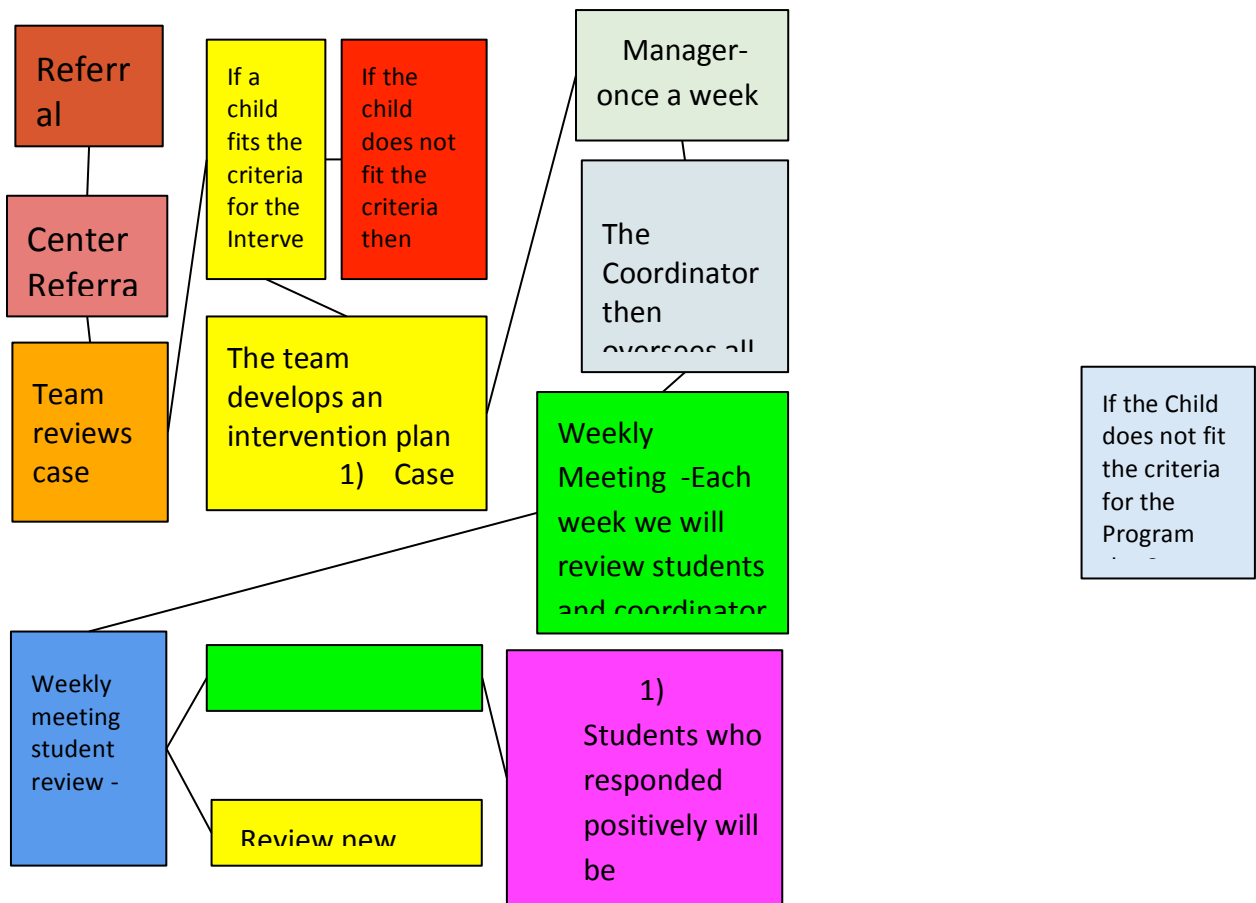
Referral

Center Referra

Team reviews case

If a child fits the criteria for the Interve

If the child does not fit the criteria then

The team develops an intervention plan
1) Case

Manager- once a week

The Coordinator then oversees all

Weekly Meeting -Each week we will review students and coordinator

If the Child does not fit the criteria for the Program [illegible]

Weekly meeting student review -

Review new

1) Students who responded positively will be